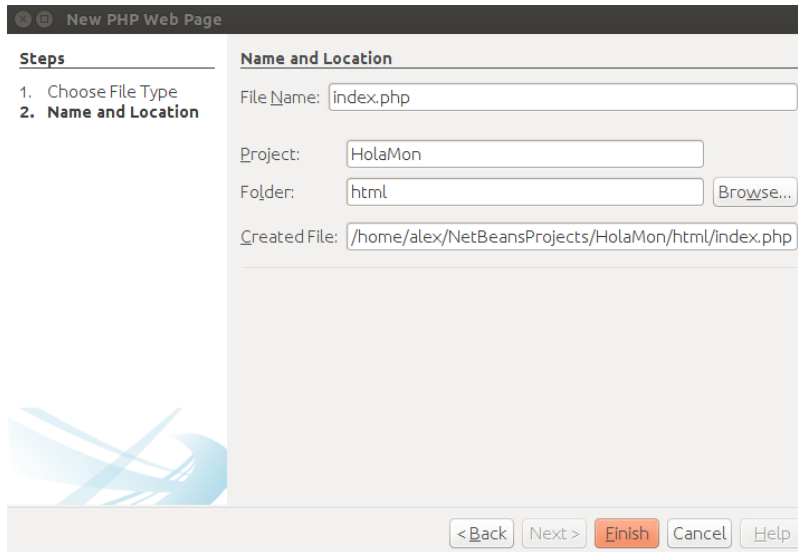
New PHP Web Page

Steps

1. Choose File Type
2. Name and Location

Name and Location

File Name: index.php

Project: HolaMon

Folder: html

Browse...

Created File: /home/alex/NetBeansProjects/HolaMon/html/index.php

< Back

Next >

Finish

Cancel

Help